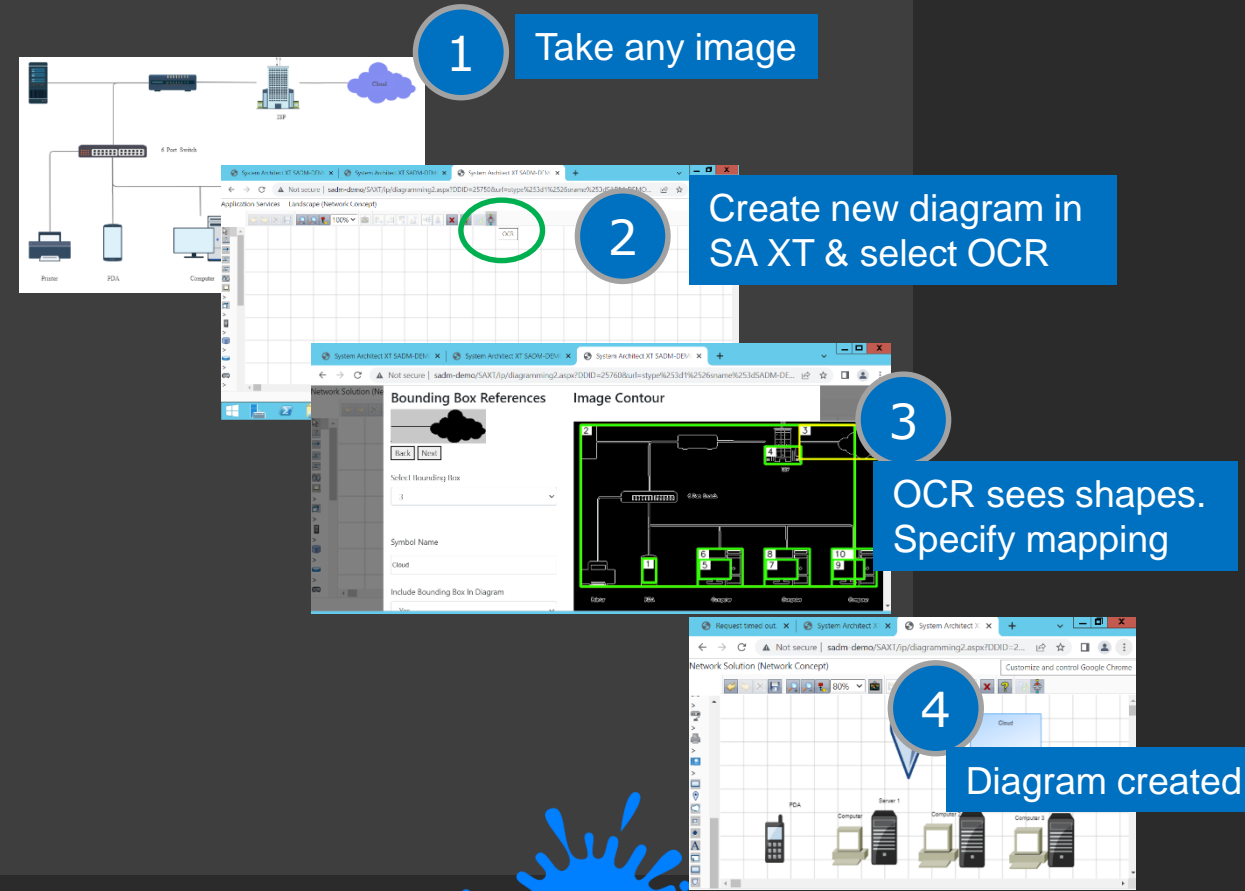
1

Take any image

ISP

Cloud

6 Port Switch

Printer

PDA

Computer

System Architect XT SADM-DEM | System Architect XT SADM-DEM | System Architect XT SADM-DEM

Not secure | sadm-demo/SAXT/ip/diagramming2.aspx?DDID=25750&url=stype%253d1%2526sname%253dSADM-DEM...

Application Services    Landscape (Network Concept)

100%

OCR

2

Create new diagram in SA XT & select OCR

System Architect XT SADM-DEM | System Architect XT SADM-DEM | System Architect XT SADM-DEM

Not secure | sadm-demo/SAXT/ip/diagramming2.aspx?DDID=25760&url=stype%253d1%2526sname%253dSADM-DE...

Network Solution (Ne

Bounding Box References

Back Next

Select Bounding Box

3

Symbol Name

Cloud

Include Bounding Box In Diagram

Yes

Image Contour

2 3 4 1 6 5 8 7 10 9

ISP

6 Port Switch

3

OCR sees shapes. Specify mapping

Request timed out. | System Architect X | System Architect X

Not secure | sadm-demo/SAXT/ip/diagramming2.aspx?DDID=2...

Network Solution (Network Concept)

Customize and control Google Chrome

80%

4

Cloud

Diagram created

PDA

Server 1

Computer

Computer 2

Computer 3